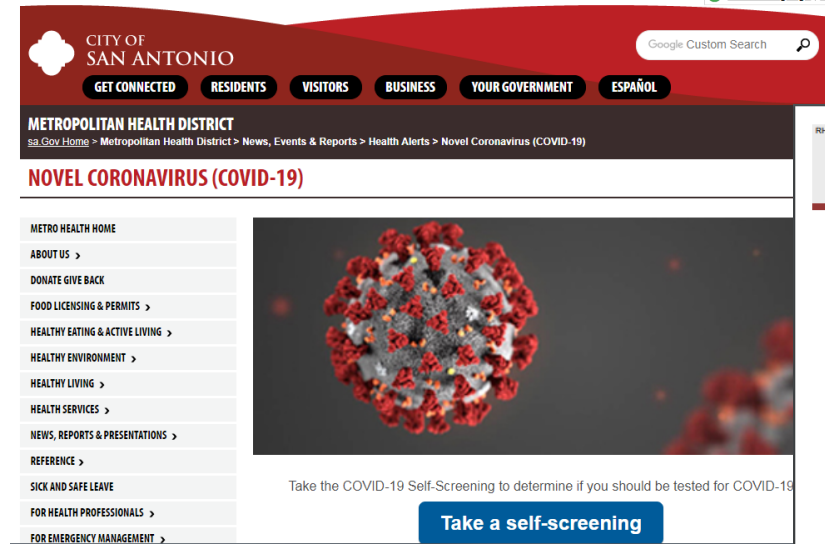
CITY OF
SAN ANTONIO

Google Custom Search

GET CONNECTED
RESIDENTS
VISITORS
BUSINESS
YOUR GOVERNMENT
ESPAÑOL

METROPOLITAN HEALTH DISTRICT
sa.Gov Home > Metropolitan Health District > News, Events & Reports > Health Alerts > Novel Coronavirus (COVID-19)

NOVEL CORONAVIRUS (COVID-19)

METRO HEALTH HOME
ABOUT US ›
DONATE GIVE BACK
FOOD LICENSING & PERMITS ›
HEALTHY EATING & ACTIVE LIVING ›
HEALTHY ENVIRONMENT ›
HEALTHY LIVING ›
HEALTH SERVICES ›
NEWS, REPORTS & PRESENTATIONS ›
REFERENCE ›
SICK AND SAFE LEAVE
FOR HEALTH PROFESSIONALS ›
FOR EMERGENCY MANAGEMENT ›

Take the COVID-19 Self-Screening to determine if you should be tested for COVID-19

Take a self-screening

RH